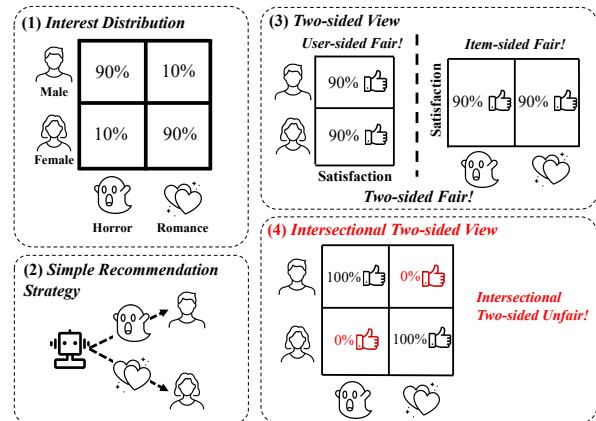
(1) *Interest Distribution*

| | | |
|---|---|---|
| Male | 90% | 10% |
| Female | 10% | 90% |
| | Horror | Romance |

(2) *Simple Recommendation Strategy*

(3) *Two-sided View*

*User-sided Fair!*

90%

90%

Satisfaction

*Item-sided Fair!*

Satisfaction

90% 90%

*Two-sided Fair!*

(4) *Intersectional Two-sided View*

100% 0%

0% 100%

*Intersectional Two-sided Unfair!*